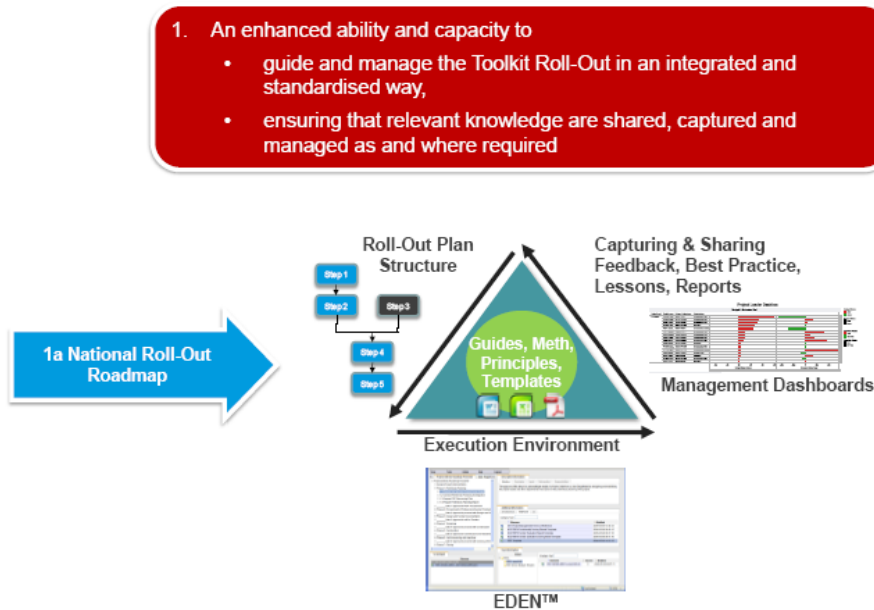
1. An enhanced ability and capacity to

- guide and manage the Toolkit Roll-Out in an integrated and standardised way,
- ensuring that relevant knowledge are shared, captured and managed as and where required

1a National Roll-Out Roadmap

Roll-Out Plan Structure

Step 1

Step 2

Step 3

Step 4

Step 5

Capturing & Sharing Feedback, Best Practice, Lessons, Reports

Guides, Meth, Principles, Templates

Management Dashboards

Execution Environment

EDEN™